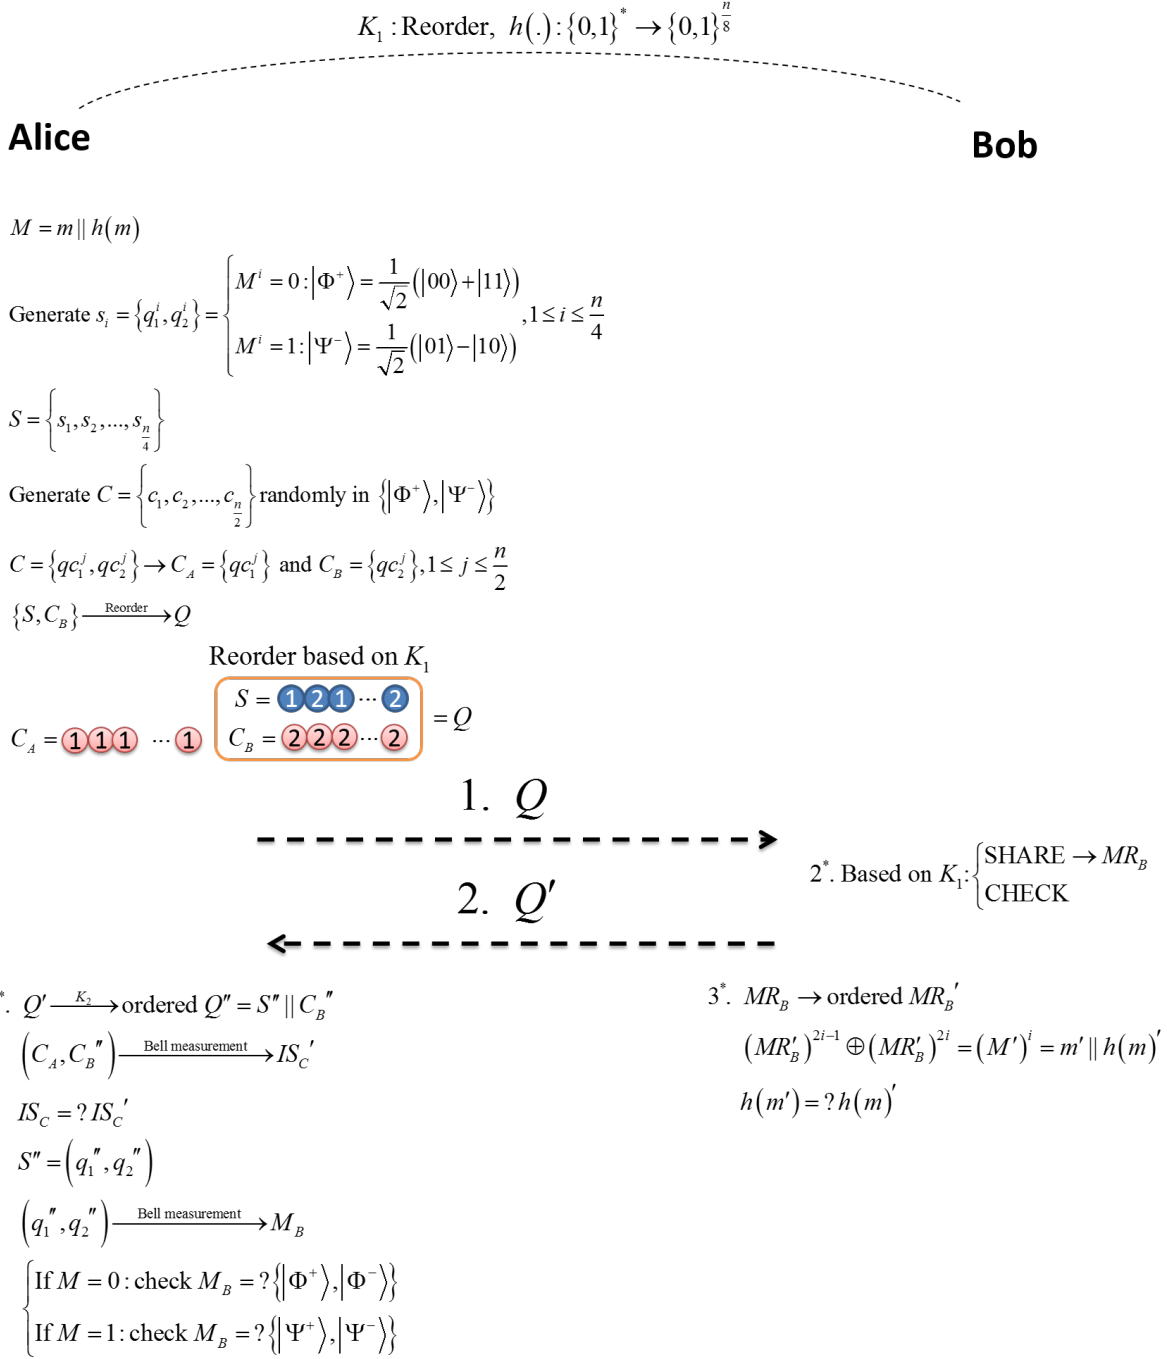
$K_1$ : Reorder, $h(.) : \{0,1\}^* \rightarrow \{0,1\}^{\frac{n}{8}}$

Alice

Bob

$M = m \| h(m)$

Generate $s_i = \{q_1^i, q_2^i\} = \begin{cases} M^i = 0 : |\Phi^+\rangle = \frac{1}{\sqrt{2}}(|00\rangle + |11\rangle) \\ M^i = 1 : |\Psi^-\rangle = \frac{1}{\sqrt{2}}(|01\rangle - |10\rangle) \end{cases}, 1 \le i \le \frac{n}{4}$

$S = \left\{ s_1, s_2, ..., s_{\frac{n}{4}} \right\}$

Generate $C = \left\{ c_1, c_2, ..., c_{\frac{n}{2}} \right\}$ randomly in $\{|\Phi^+\rangle, |\Psi^-\rangle\}$

$C = \{qc_1^j, qc_2^j\} \rightarrow C_A = \{qc_1^j\}$ and $C_B = \{qc_2^j\}, 1 \le j \le \frac{n}{2}$

$\{S, C_B\} \xrightarrow{\text{Reorder}} Q$

Reorder based on $K_1$

$S =$ 1 2 1 ··· 2

$C_A =$ 1 1 1 ··· 1

$C_B =$ 2 2 2 ··· 2

$= Q$

1. $Q$

2*. Based on $K_1$: $\begin{cases} \text{SHARE} \rightarrow MR_B \\ \text{CHECK} \end{cases}$

2. $Q'$

*. $Q' \xrightarrow{K_2}$ ordered $Q'' = S'' \| C_B''$

$(C_A, C_B'') \xrightarrow{\text{Bell measurement}} IS_C'$

$IS_C = ?\, IS_C'$

$S'' = (q_1'', q_2'')$

$(q_1'', q_2'') \xrightarrow{\text{Bell measurement}} M_B$

$\begin{cases} \text{If } M = 0 : \text{check } M_B = ?\{|\Phi^+\rangle, |\Phi^-\rangle\} \\ \text{If } M = 1 : \text{check } M_B = ?\{|\Psi^+\rangle, |\Psi^-\rangle\} \end{cases}$

3*. $MR_B \rightarrow$ ordered $MR_B'$

$(MR_B')^{2i-1} \oplus (MR_B')^{2i} = (M')^i = m' \| h(m)'$

$h(m') = ?\, h(m)'$